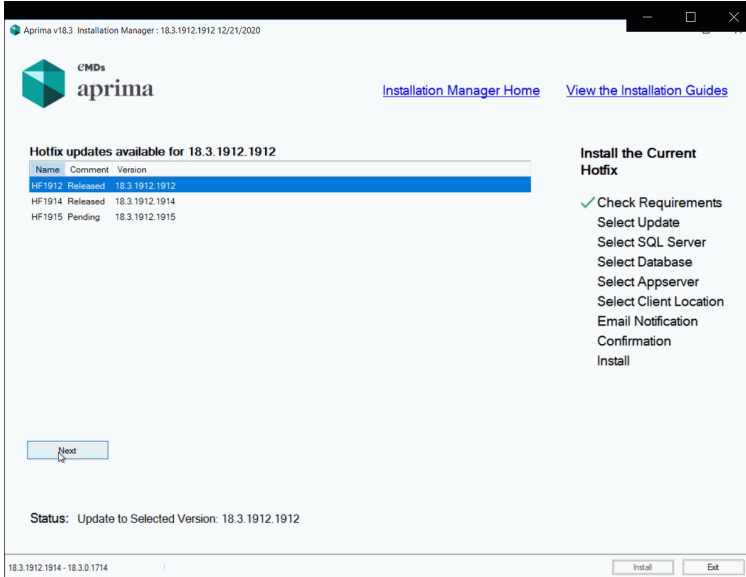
Aprima v18.3 Installation Manager : 18.3.1912.1912 12/21/2020

eMDs
aprima

Installation Manager Home

View the Installation Guides

Hotfix updates available for 18.3.1912.1912

| Name | Comment | Version |
|---|---|---|
| HF1912 | Released | 18.3.1912.1912 |
| HF1914 | Released | 18.3.1912.1914 |
| HF1915 | Pending | 18.3.1912.1915 |

Install the Current Hotfix

✓ Check Requirements
Select Update
Select SQL Server
Select Database
Select Appserver
Select Client Location
Email Notification
Confirmation
Install

Next

Status: Update to Selected Version: 18.3.1912.1912

18.3.1912.1914 - 18.3.0.1714

Install

Exit